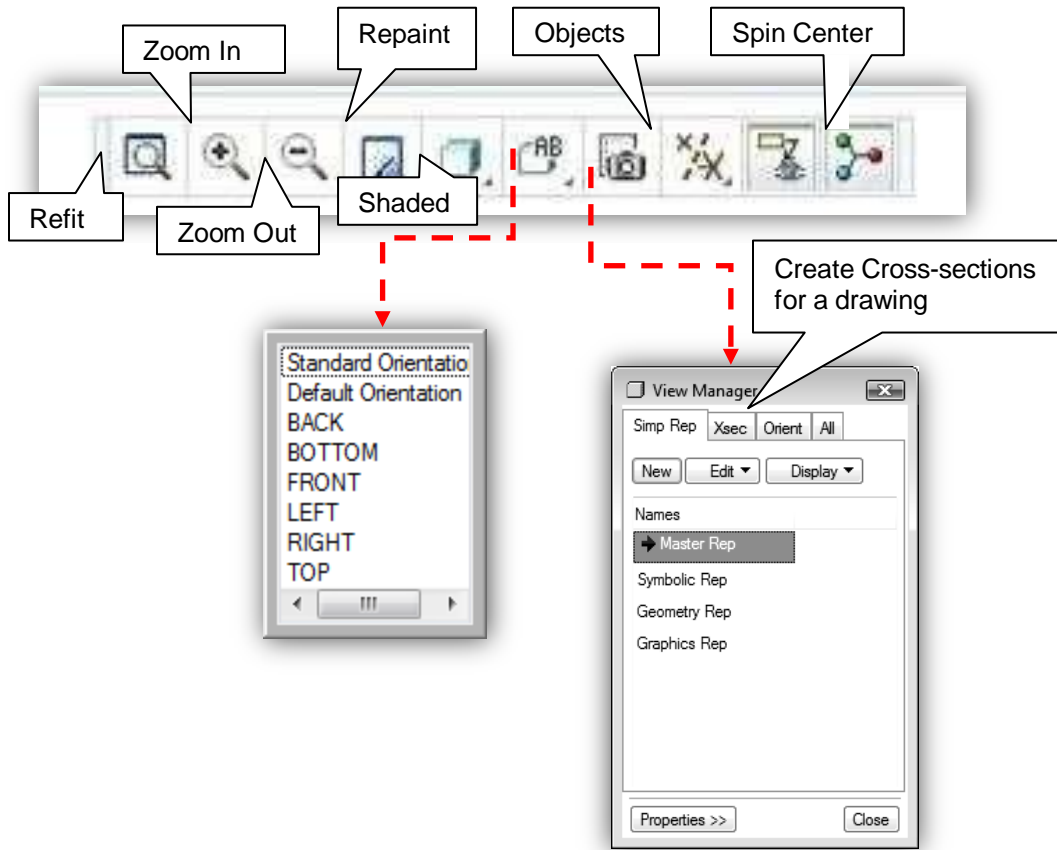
Zoom In

Repaint

Objects

Spin Center

Refit

Zoom Out

Shaded

Create Cross-sections for a drawing

Standard Orientatio
Default Orientation
BACK
BOTTOM
FRONT
LEFT
RIGHT
TOP

View Manager

Simp Rep | Xsec | Orient | All

New | Edit | Display

Names

Master Rep
Symbolic Rep
Geometry Rep
Graphics Rep

Properties >> | Close